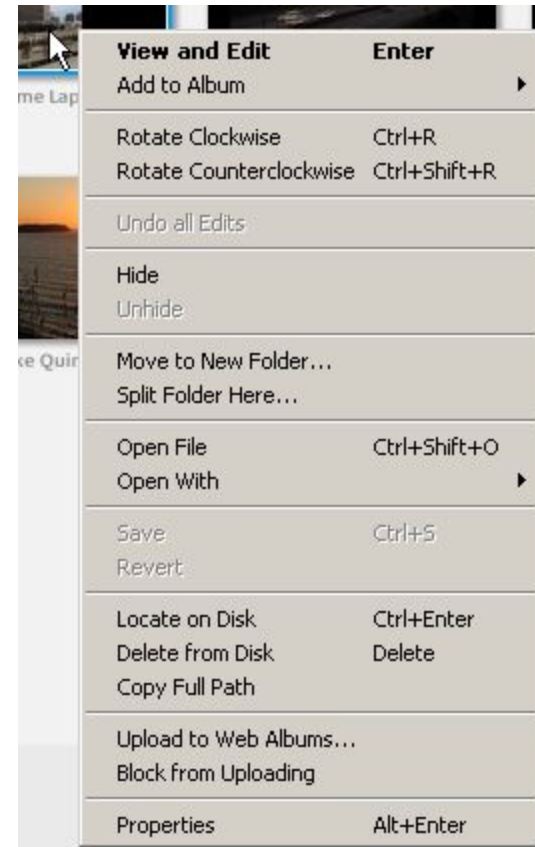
me Lap

ke Quir

View and Edit Enter
Add to Album

Rotate Clockwise Ctrl+R
Rotate Counterclockwise Ctrl+Shift+R

Undo all Edits

Hide
Unhide

Move to New Folder...
Split Folder Here...

Open File Ctrl+Shift+O
Open With

Save Ctrl+S
Revert

Locate on Disk Ctrl+Enter
Delete from Disk Delete
Copy Full Path

Upload to Web Albums...
Block from Uploading

Properties Alt+Enter